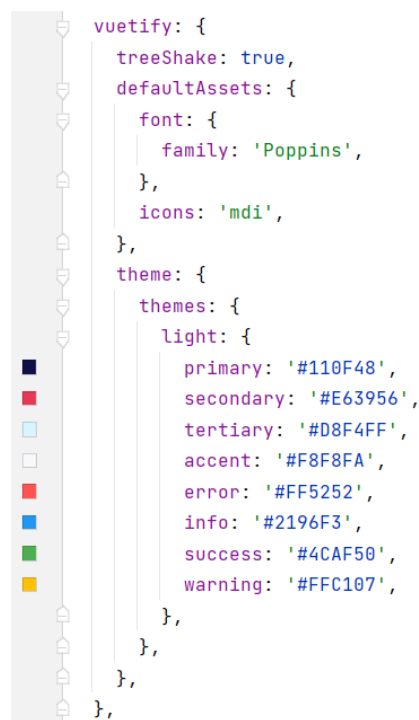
vuetify: {
  treeShake: true,
  defaultAssets: {
    font: {
      family: 'Poppins',
    },
    icons: 'mdi',
  },
  theme: {
    themes: {
      light: {
        primary: '#110F48',
        secondary: '#E63956',
        tertiary: '#D8F4FF',
        accent: '#F8F8FA',
        error: '#FF5252',
        info: '#2196F3',
        success: '#4CAF50',
        warning: '#FFC107',
      },
    },
  },
},